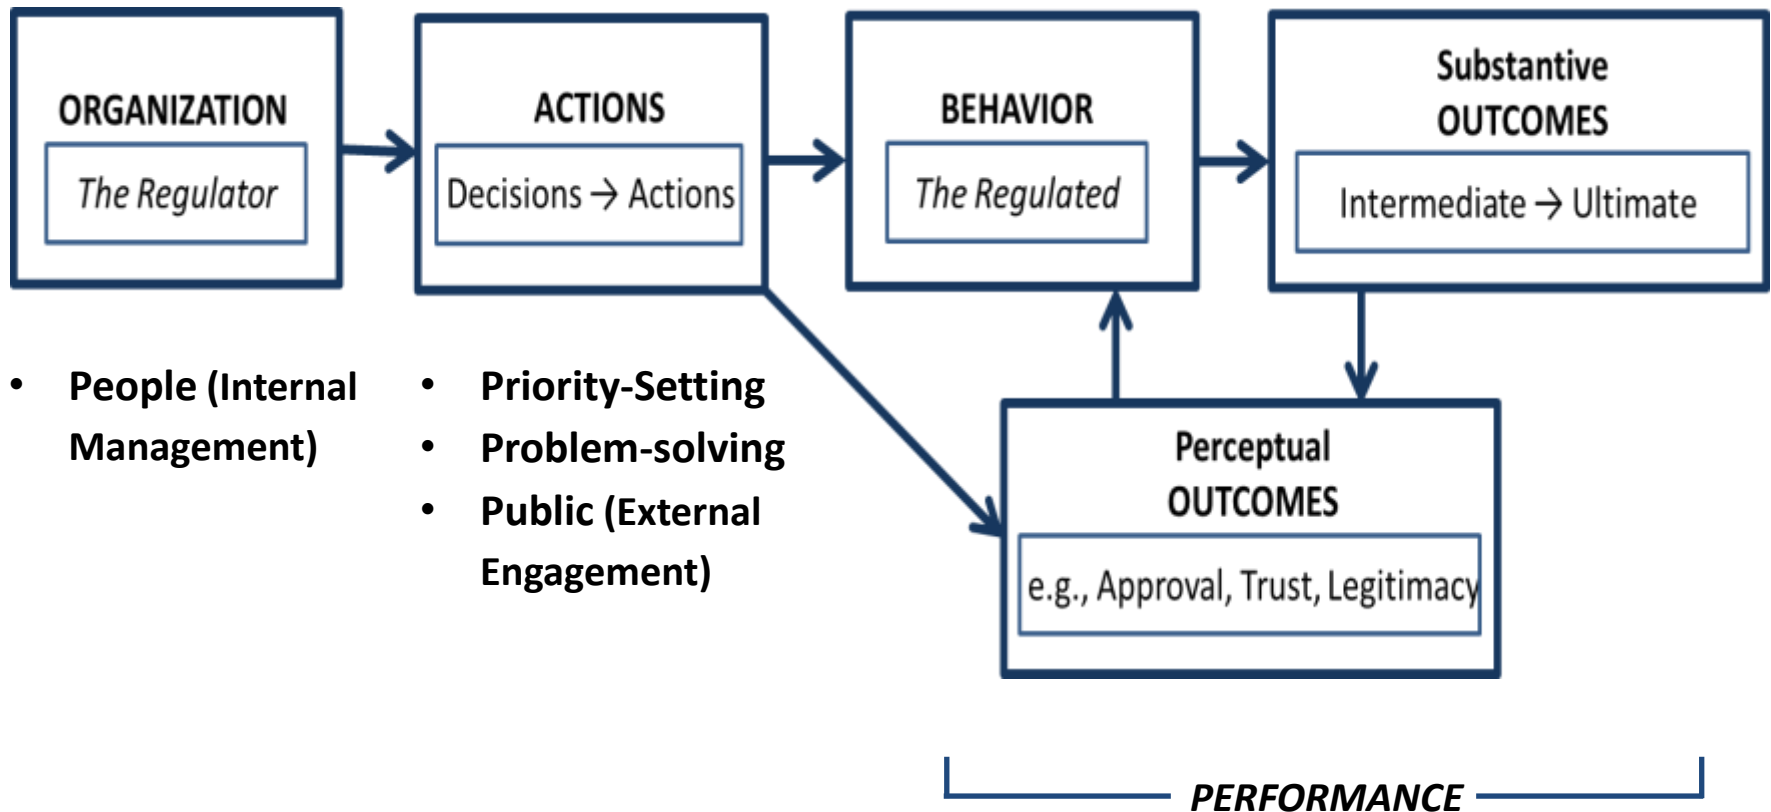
ORGANIZATION

The Regulator

ACTIONS

Decisions → Actions

BEHAVIOR

The Regulated

Substantive OUTCOMES

Intermediate → Ultimate

- People (Internal Management)

- Priority-Setting
- Problem-solving
- Public (External Engagement)

Perceptual OUTCOMES

e.g., Approval, Trust, Legitimacy

PERFORMANCE